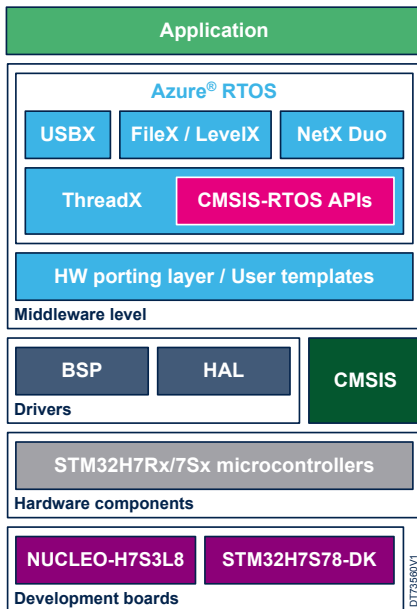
Application

Azure® RTOS

USBX

FileX / LevelX

NetX Duo

ThreadX

CMSIS-RTOS APIs

HW porting layer / User templates

Middleware level

BSP

HAL

Drivers

CMSIS

STM32H7Rx/7Sx microcontrollers

Hardware components

NUCLEO-H7S3L8

STM32H7S78-DK

Development boards

DT73560V1